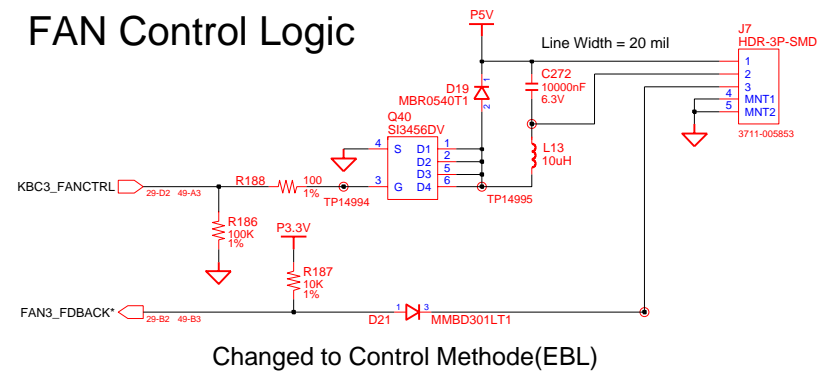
FAN Control Logic

P5V

Line Width = 20 mil

J7
HDR-3P-SMD

1
2
3
4 MNT1
5 MNT2

3711-005853

D19
MBR0540T1
1
2

C272
10000nF
6.3V

L13
10uH

Q40
SI3456DV
4 S
D1 1
D2 2
D3 5
3 G
D4 6

TP14995

KBC3_FANCTRL
29-D2 49-A3

R188
100
1%

TP14994

R186
100K
1%

P3.3V

R187
10K
1%

FAN3_FDBACK*
29-B2 49-B3

1 3
D21 MMBD301LT1

Changed to Control Methode(EBL)